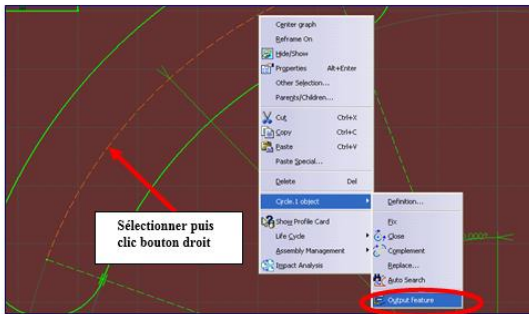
Center graph
Reframe On
Hide/Show
Properties Alt+Enter
Other Selection...
Parents/Children...
Cut Ctrl+X
Copy Ctrl+C
Paste Ctrl+V
Paste Special...
Delete Del
Cycle.1 object
Show Profile Card
Life Cycle
Assembly Management
Impact Analysis
Definition...
Fix
Close
Complement
Replace...
Auto Search
Output Feature

Sélectionner puis clic bouton droit